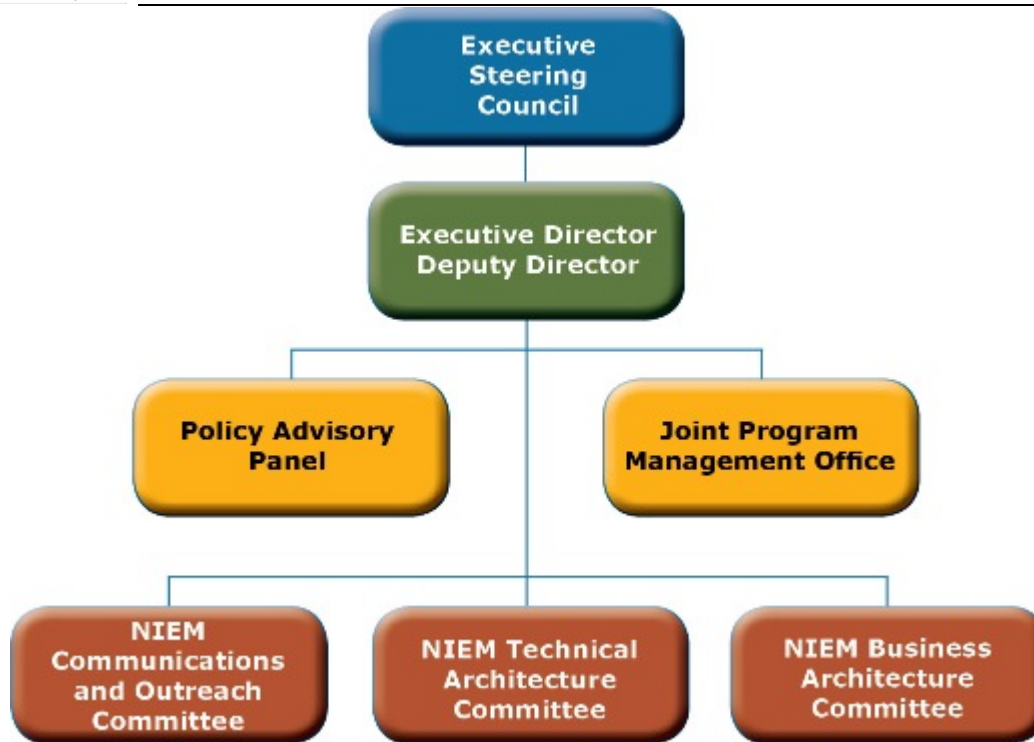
Executive Steering Council

Executive Director
Deputy Director

Policy Advisory Panel

Joint Program Management Office

NIEM Communications and Outreach Committee

NIEM Technical Architecture Committee

NIEM Business Architecture Committee